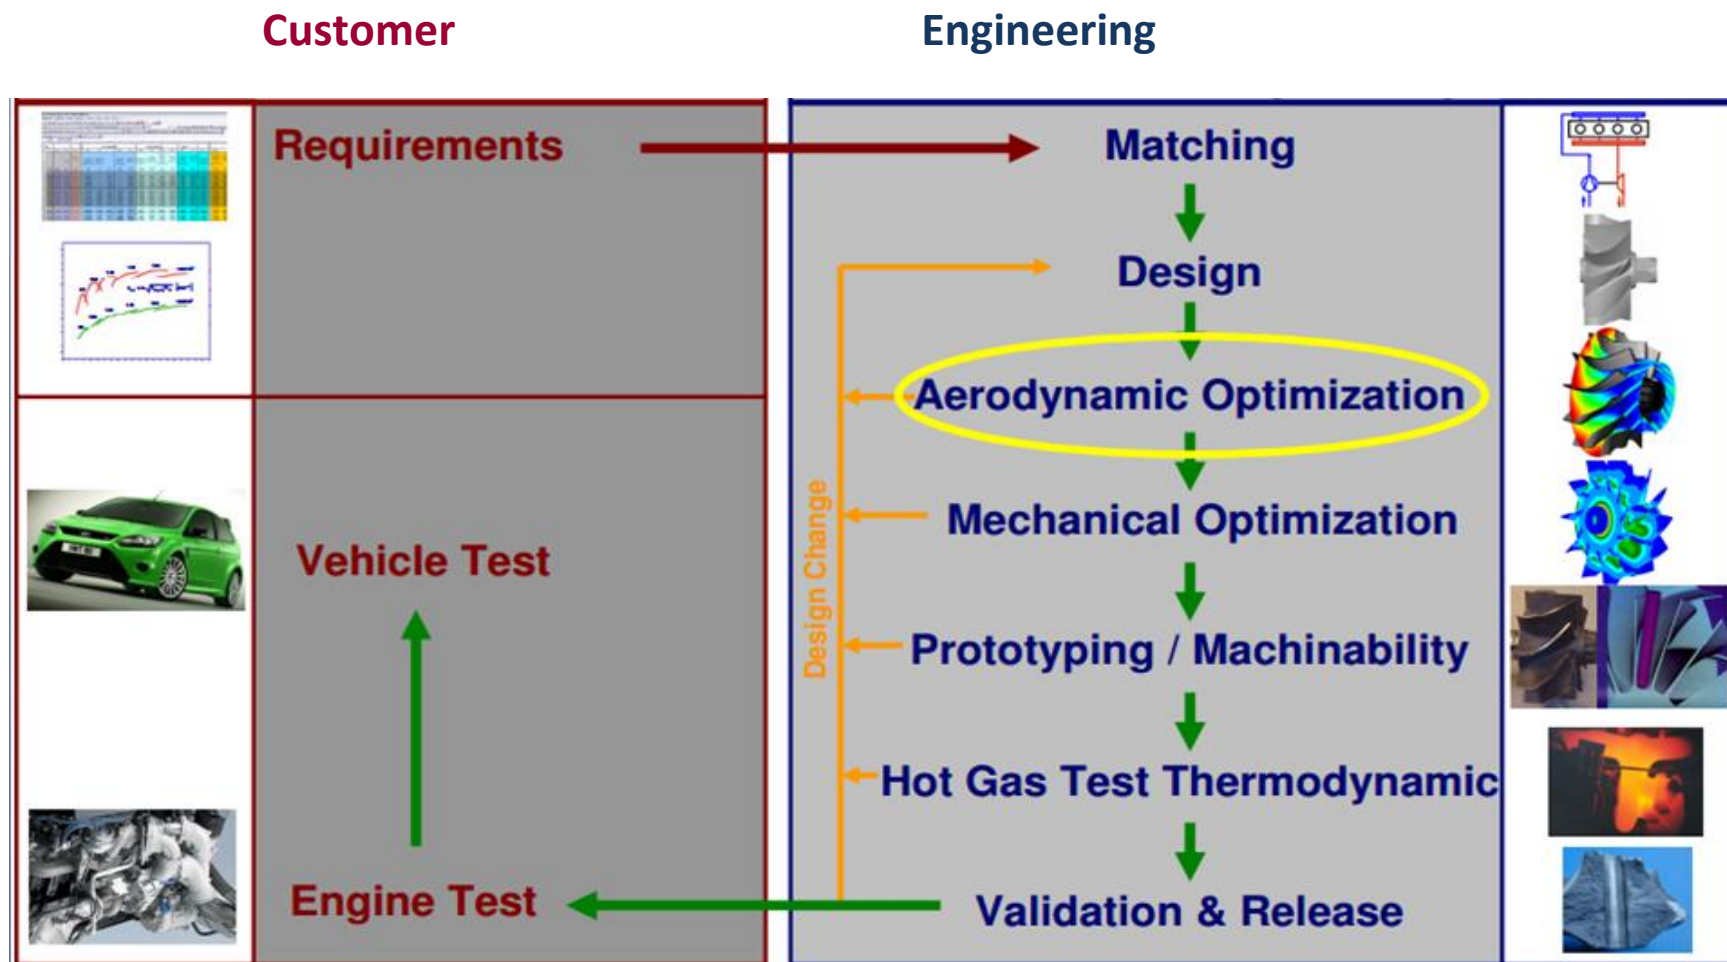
Customer

Engineering

Requirements

Vehicle Test

Engine Test

Matching

Design

Aerodynamic Optimization

Mechanical Optimization

Prototyping / Machinability

Hot Gas Test Thermodynamic

Validation & Release

Design Change